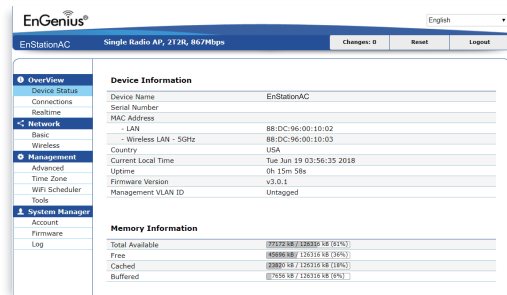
EnGenius®

English

EnStationAC

Single Radio AP, 2T2R, 867Mbps

Changes: 0

Reset

Logout

OverView
Device Status
Connections
Realtime

Network
Basic
Wireless

Management
Advanced
Time Zone
WiFi Scheduler
Tools

System Manager
Account
Firmware
Log

Device Information

| Device Name | EnStationAC |
|---|---|
| Serial Number | |
| MAC Address | |
| - LAN | 88:DC:96:00:10:02 |
| - Wireless LAN - 5GHz | 88:DC:96:00:10:03 |
| Country | USA |
| Current Local Time | Tue Jun 19 03:56:35 2018 |
| Uptime | 0h 15m 58s |
| Firmware Version | v3.0.1 |
| Management VLAN ID | Untagged |

Memory Information

| Total Available | 77172 kB / 126316 kB (61%) |
|---|---|
| Free | 45696 kB / 126316 kB (36%) |
| Cached | 23820 kB / 126316 kB (18%) |
| Buffered | 7656 kB / 126316 kB (6%) |